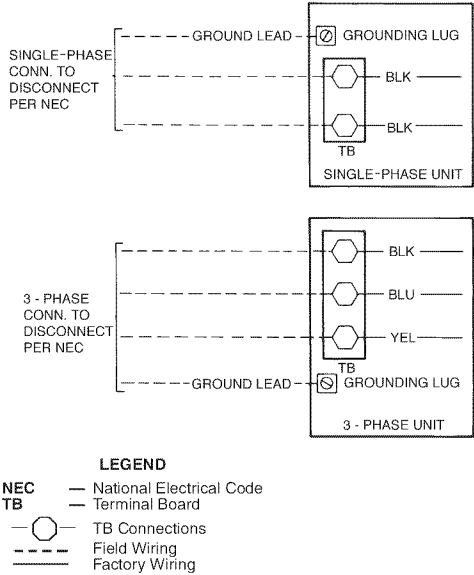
SINGLE-PHASE CONN. TO DISCONNECT PER NEC

GROUND LEAD

GROUNDING LUG

BLK

BLK

TB

SINGLE-PHASE UNIT

3 - PHASE CONN. TO DISCONNECT PER NEC

BLK

BLU

YEL

TB

GROUND LEAD

GROUNDING LUG

3 - PHASE UNIT

LEGEND

NEC — National Electrical Code
TB — Terminal Board
TB Connections
Field Wiring
Factory Wiring